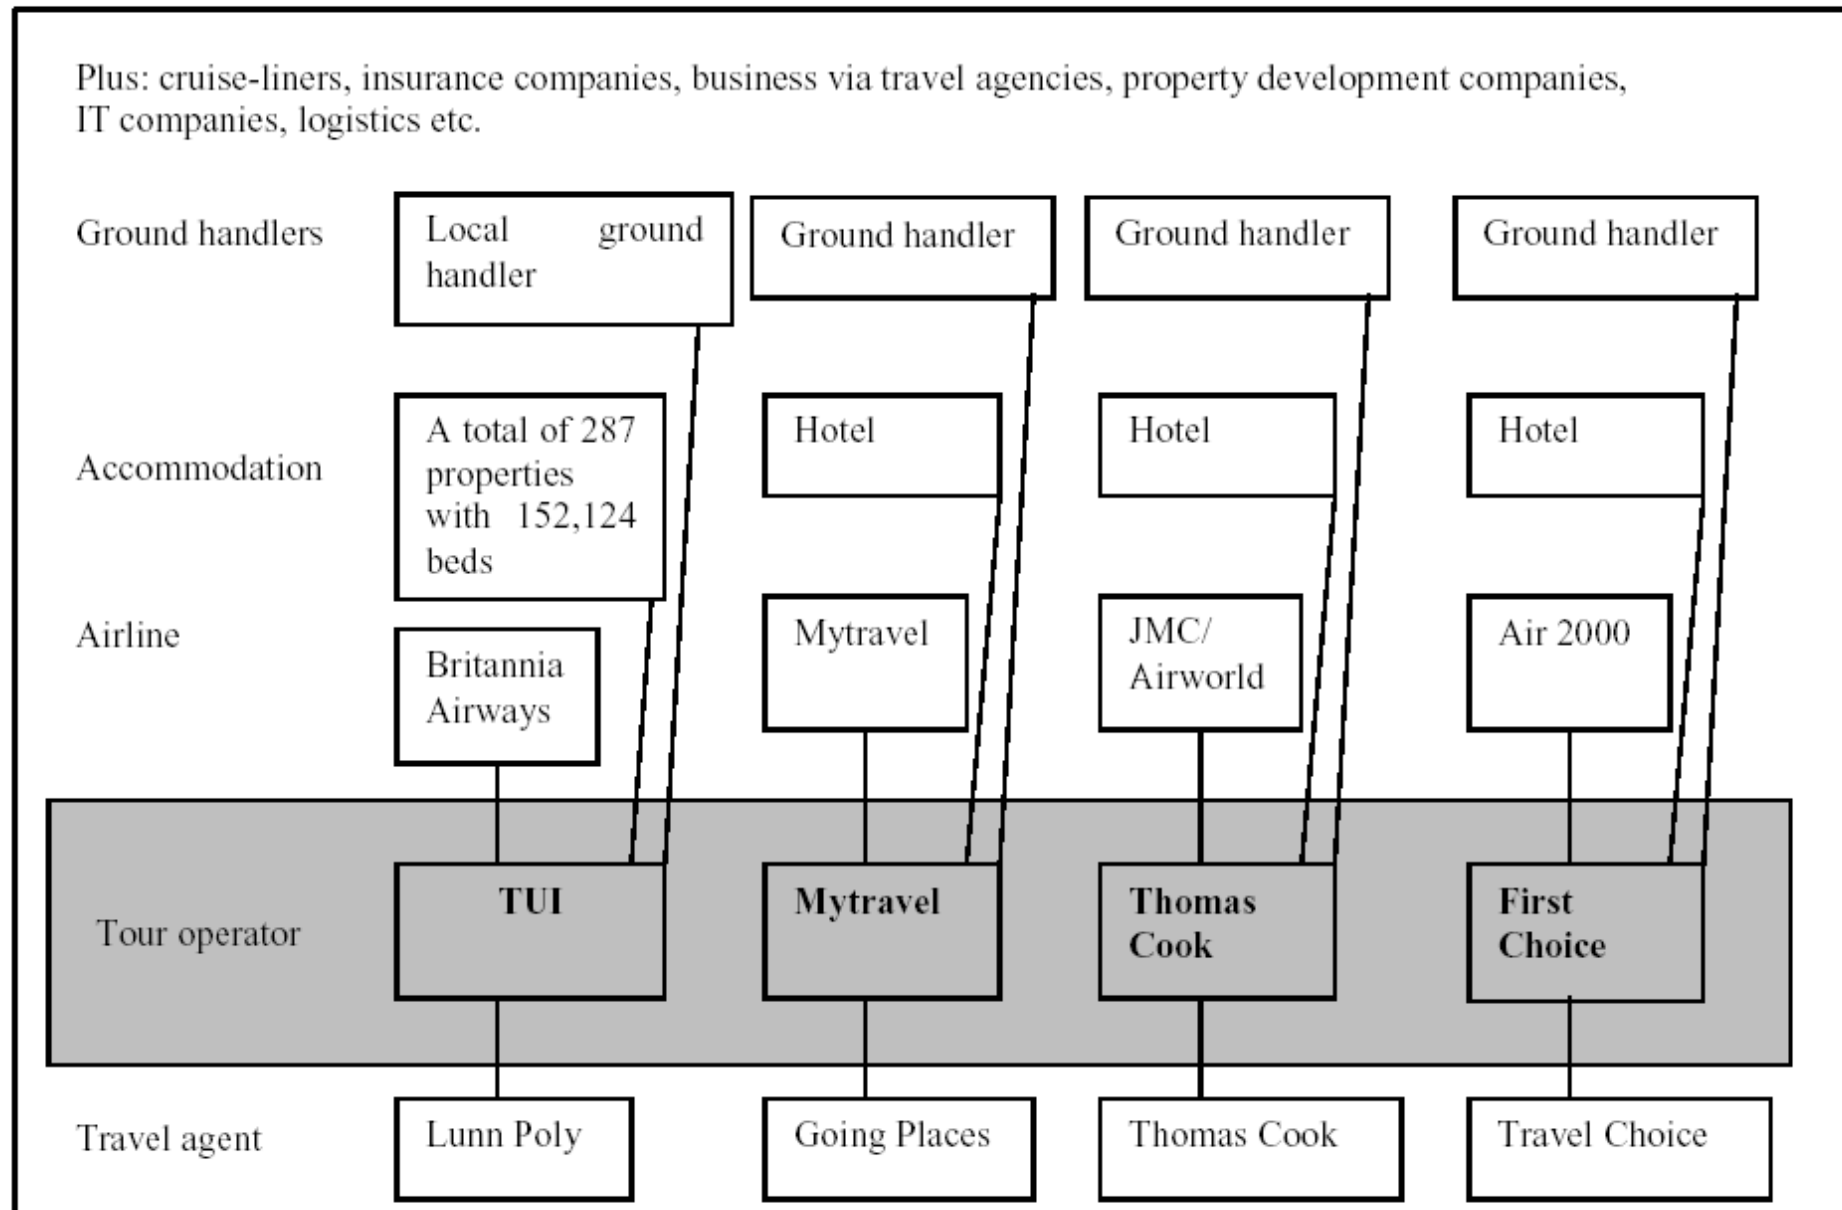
Plus: cruise-liners, insurance companies, business via travel agencies, property development companies, IT companies, logistics etc.

Ground handlers

Local ground handler

Ground handler

Ground handler

Ground handler

Accommodation

A total of 287 properties with 152,124 beds

Hotel

Hotel

Hotel

Airline

Britannia Airways

Mytravel

JMC/ Airworld

Air 2000

Tour operator

**TUI**

**Mytravel**

**Thomas Cook**

**First Choice**

Travel agent

Lunn Poly

Going Places

Thomas Cook

Travel Choice